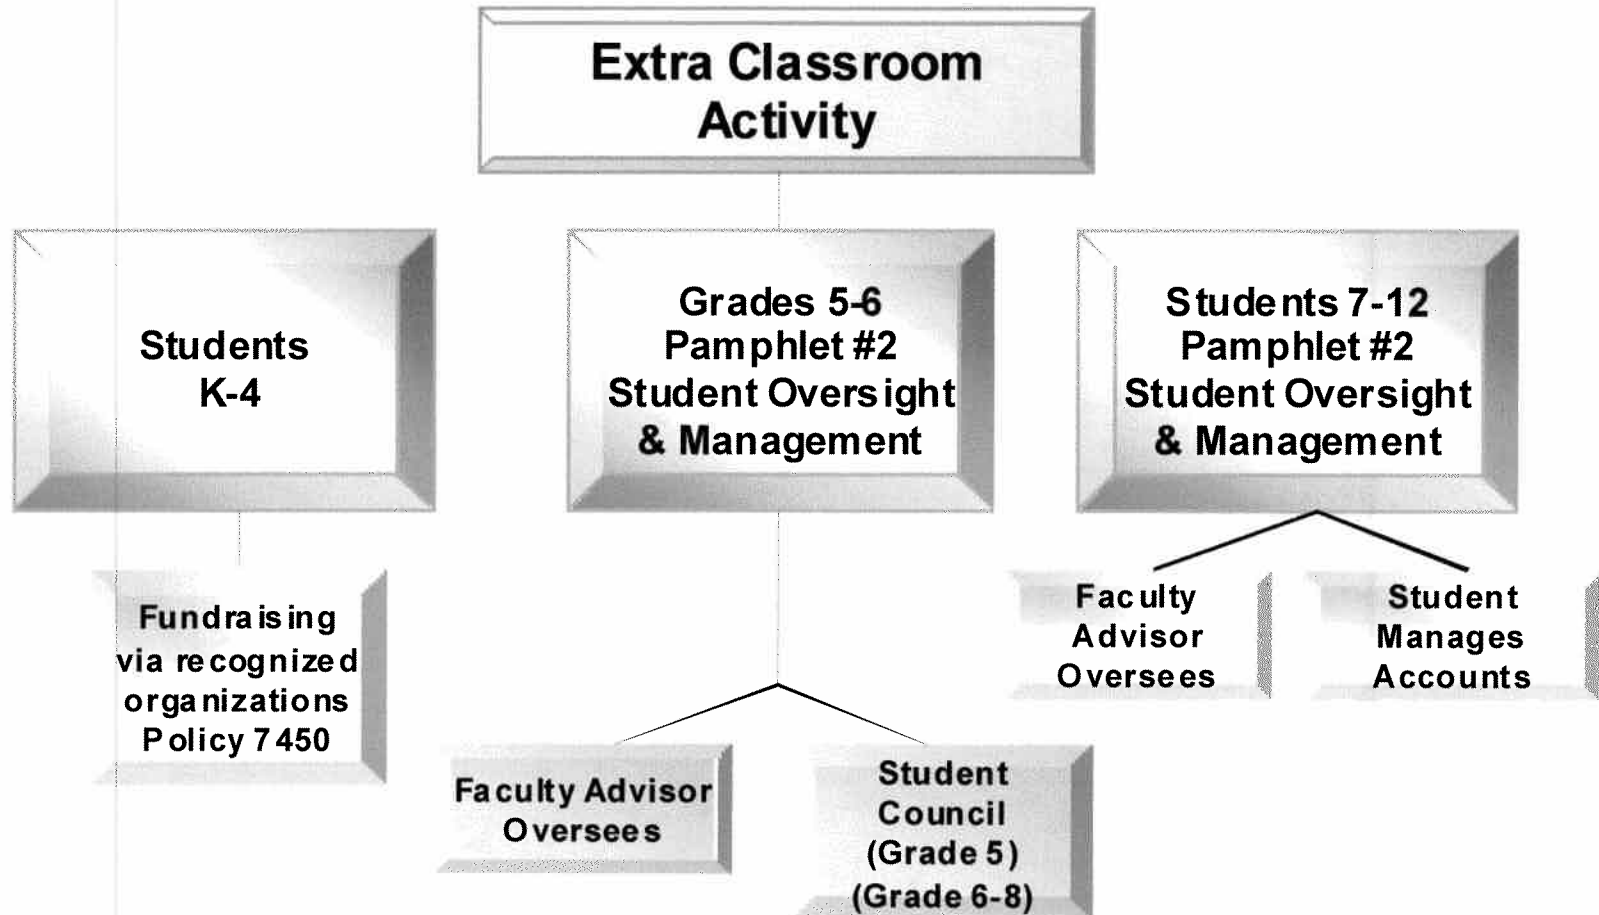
Extra Classroom Activity

Students K-4

Grades 5-6 Pamphlet #2 Student Oversight & Management

Students 7-12 Pamphlet #2 Student Oversight & Management

Fundraising via recognized organizations Policy 7450

Faculty Advisor Oversees

Student Council (Grade 5) (Grade 6-8)

Faculty Advisor Oversees

Student Manages Accounts